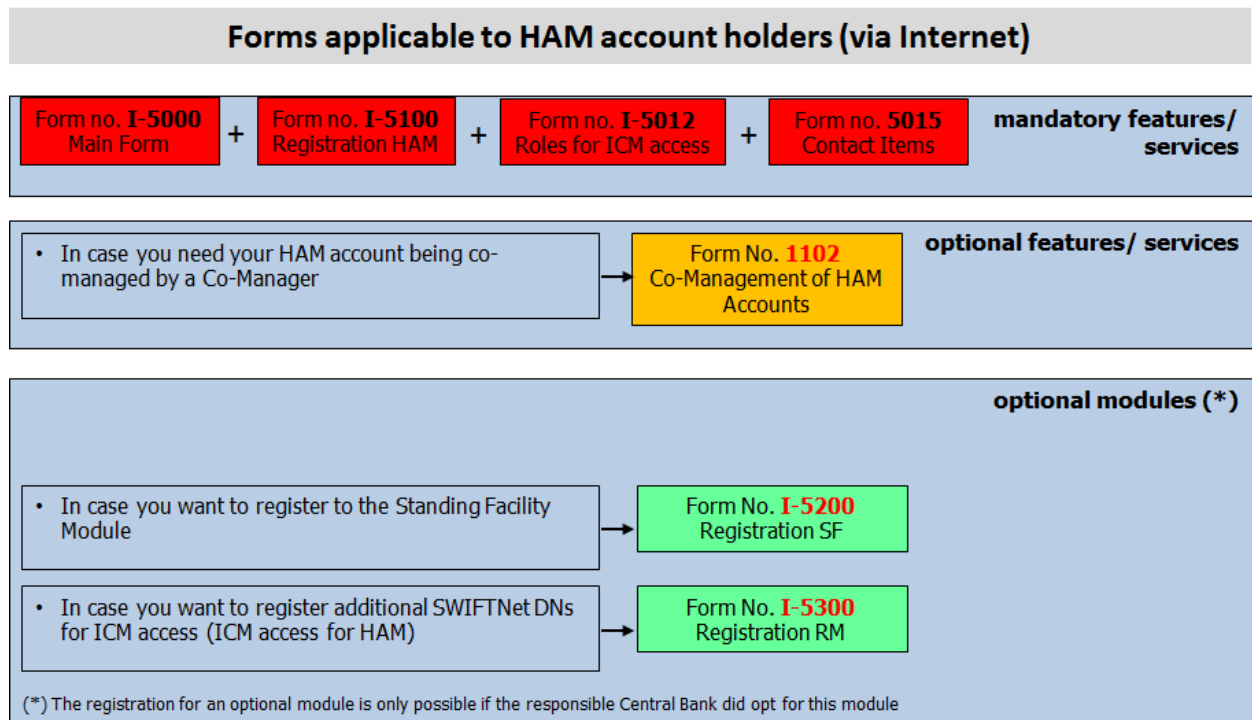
Forms applicable to HAM account holders (via Internet)

Form no. I-5000
Main Form

+

Form no. I-5100
Registration HAM

+

Form no. I-5012
Roles for ICM access

+

Form no. 5015
Contact Items

mandatory features/ services

• In case you need your HAM account being co-managed by a Co-Manager

Form No. 1102
Co-Management of HAM Accounts

optional features/ services

optional modules (*)

• In case you want to register to the Standing Facility Module

Form No. I-5200
Registration SF

• In case you want to register additional SWIFTNet DNs for ICM access (ICM access for HAM)

Form No. I-5300
Registration RM

(*) The registration for an optional module is only possible if the responsible Central Bank did opt for this module